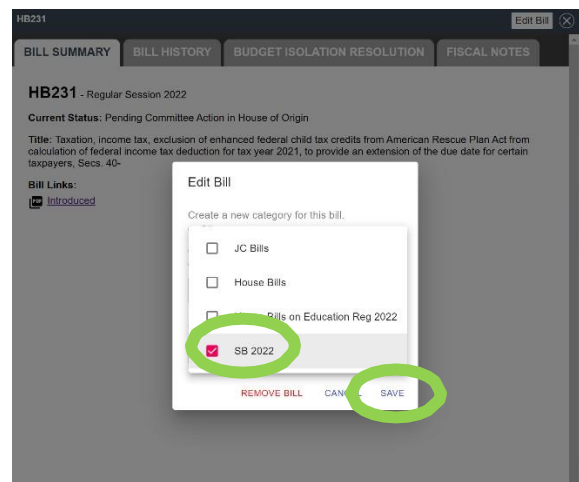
HB231

Edit Bill

BILL SUMMARY

BILL HISTORY

BUDGET ISOLATION RESOLUTION

FISCAL NOTES

HB231 - Regular Session 2022

Current Status: Pending Committee Action in House of Origin

Title: Taxation, income tax, exclusion of enhanced federal child tax credits from American Rescue Plan Act from calculation of federal income tax deduction for tax year 2021, to provide an extension of the due date for certain taxpayers, Secs. 40-

Bill Links:

Introduced

Edit Bill

Create a new category for this bill.

JC Bills

House Bills

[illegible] Bills on Education Reg 2022

SB 2022

REMOVE BILL

CAN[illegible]

SAVE